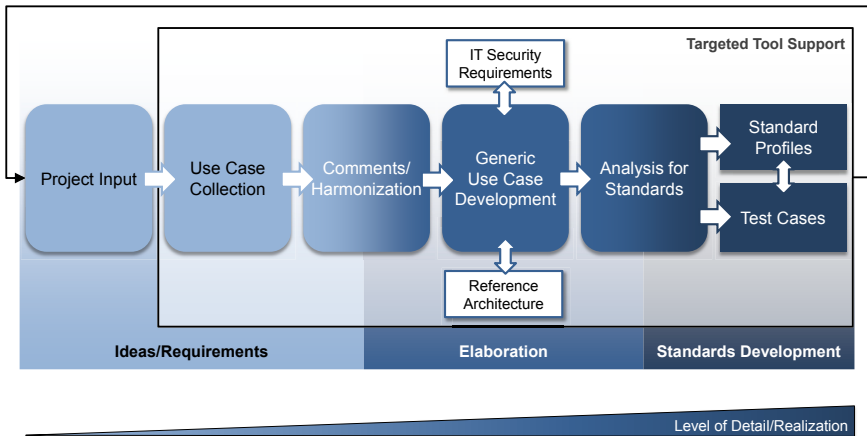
Targeted Tool Support

IT Security Requirements

Project Input

Use Case Collection

Comments/ Harmonization

Generic Use Case Development

Analysis for Standards

Standard Profiles

Test Cases

Reference Architecture

Ideas/Requirements

Elaboration

Standards Development

Level of Detail/Realization